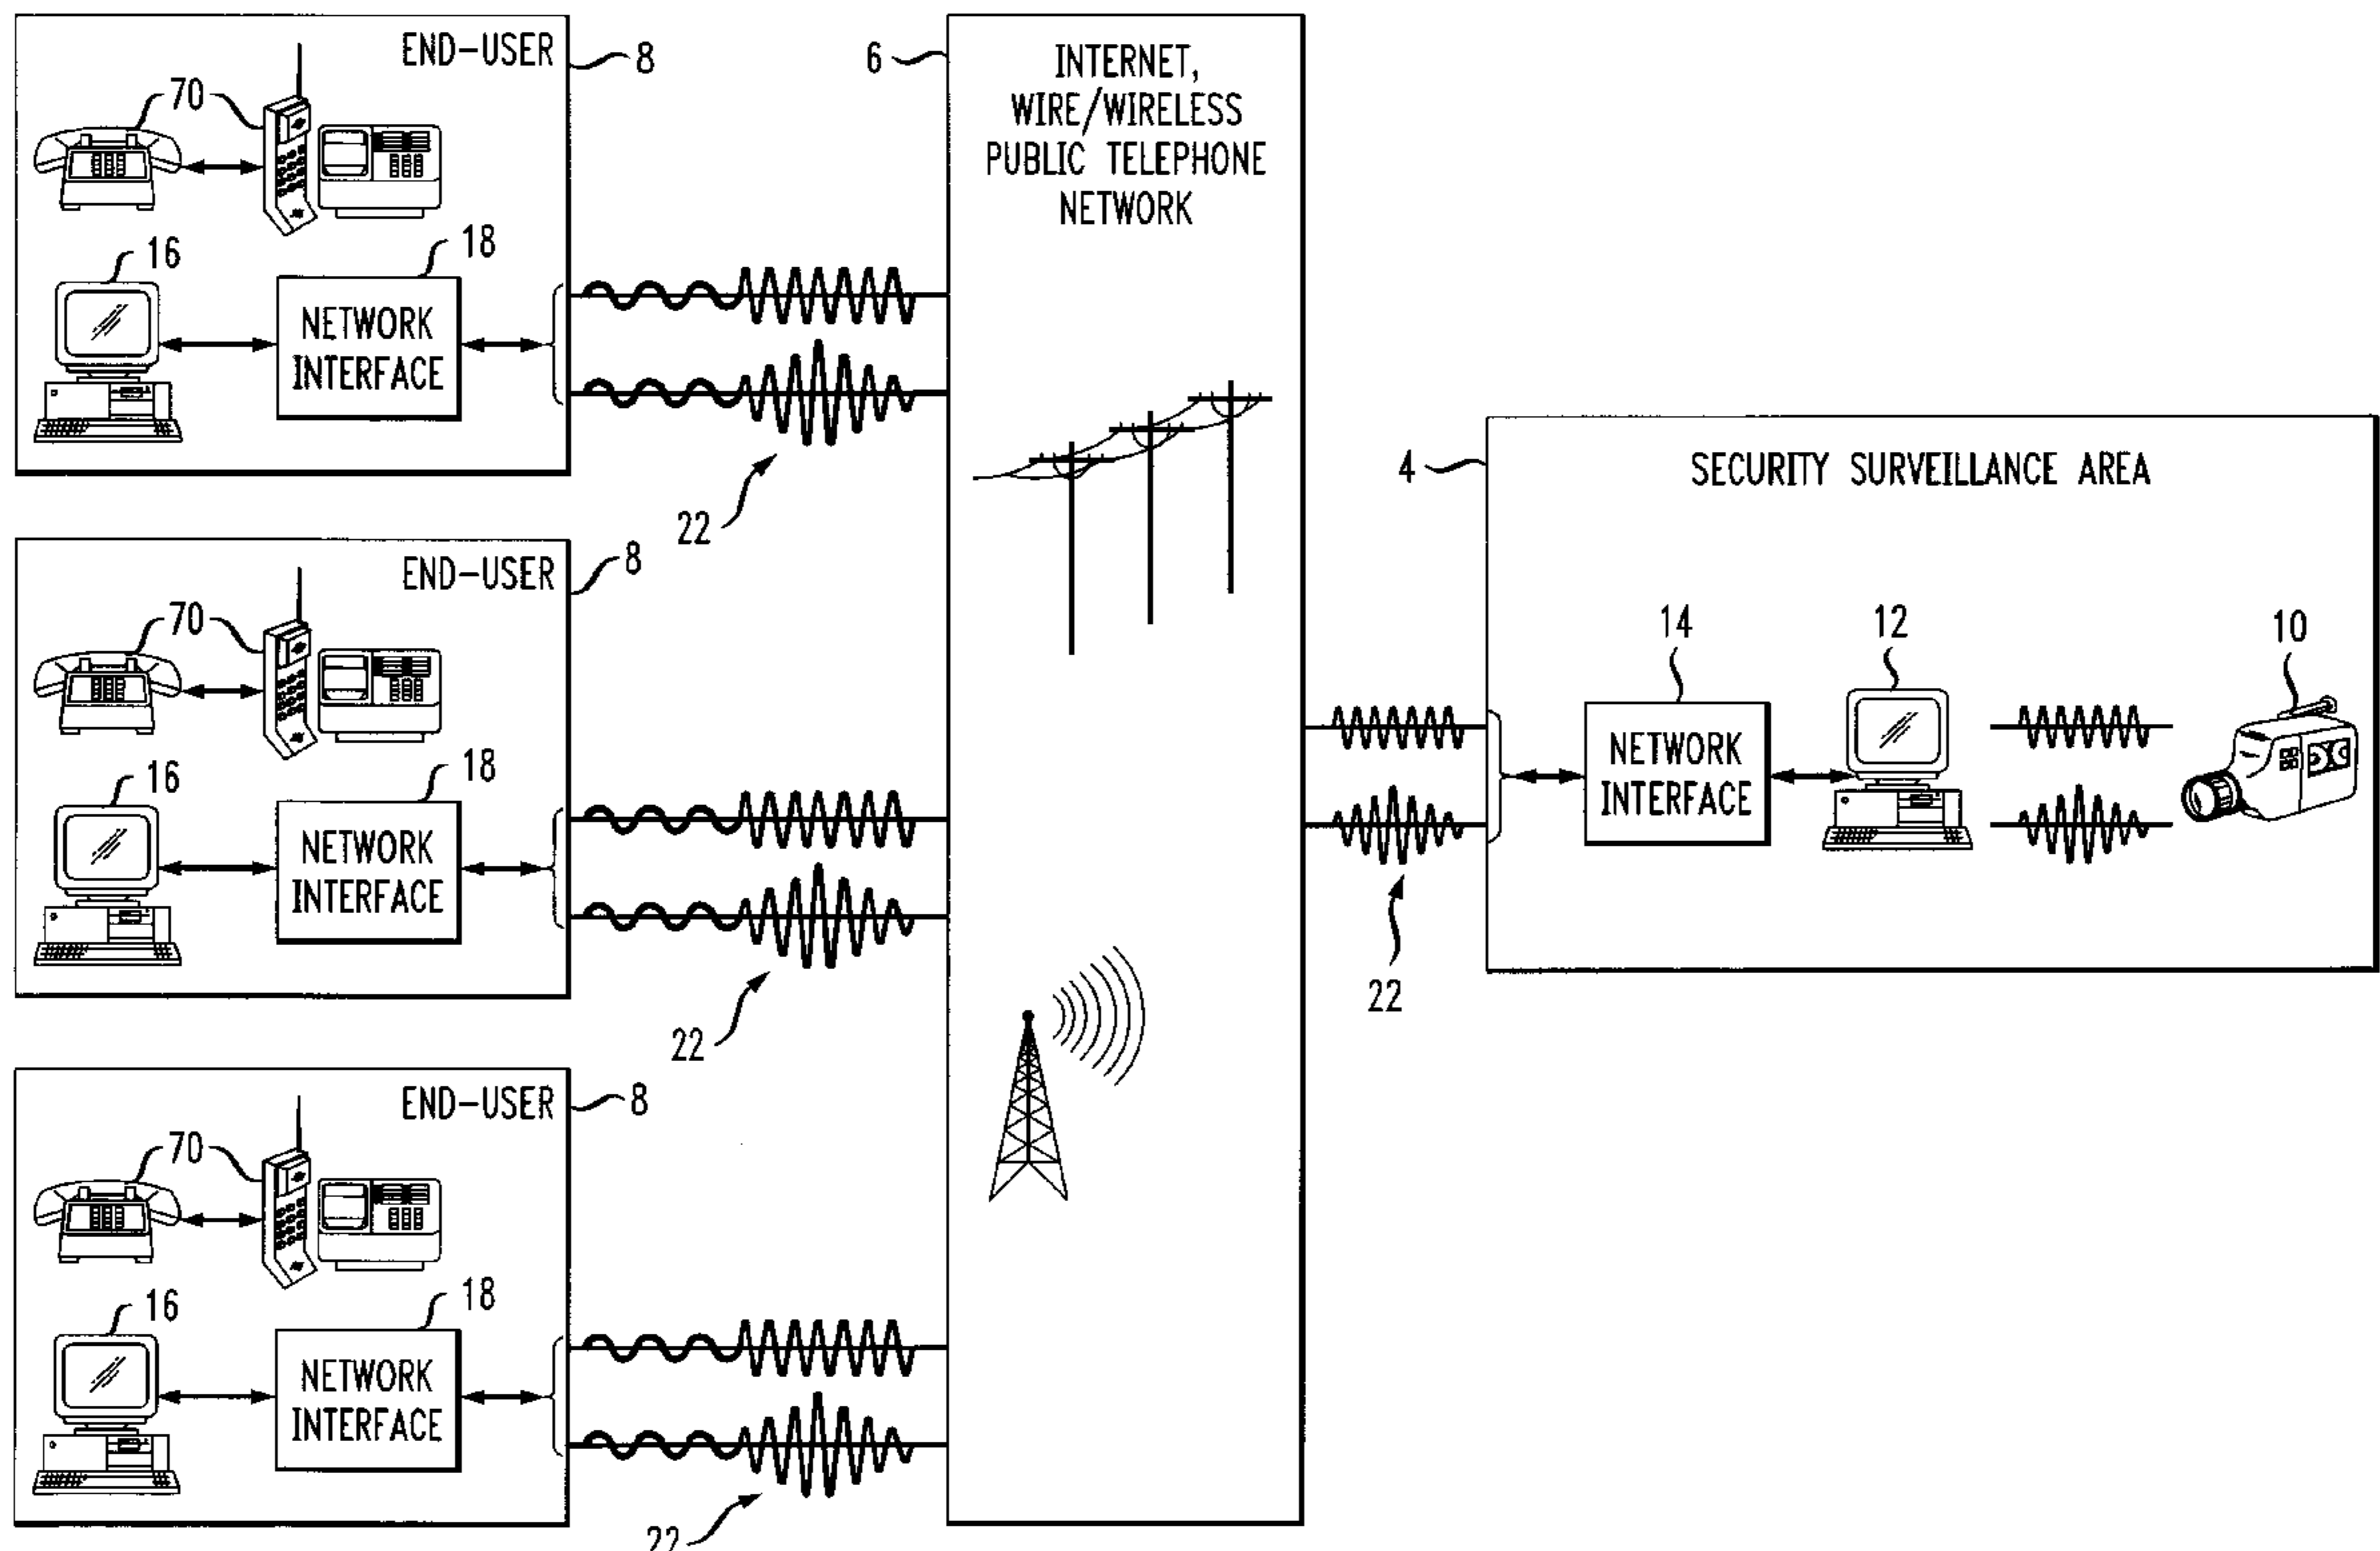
END-USER 8
70
16
18
NETWORK INTERFACE

6
INTERNET, WIRE/WIRELESS PUBLIC TELEPHONE NETWORK

22

END-USER 8
70
16
18
NETWORK INTERFACE

22

END-USER 8
70
16
18
NETWORK INTERFACE

22

4
SECURITY SURVEILLANCE AREA
14
12
10
NETWORK INTERFACE

22